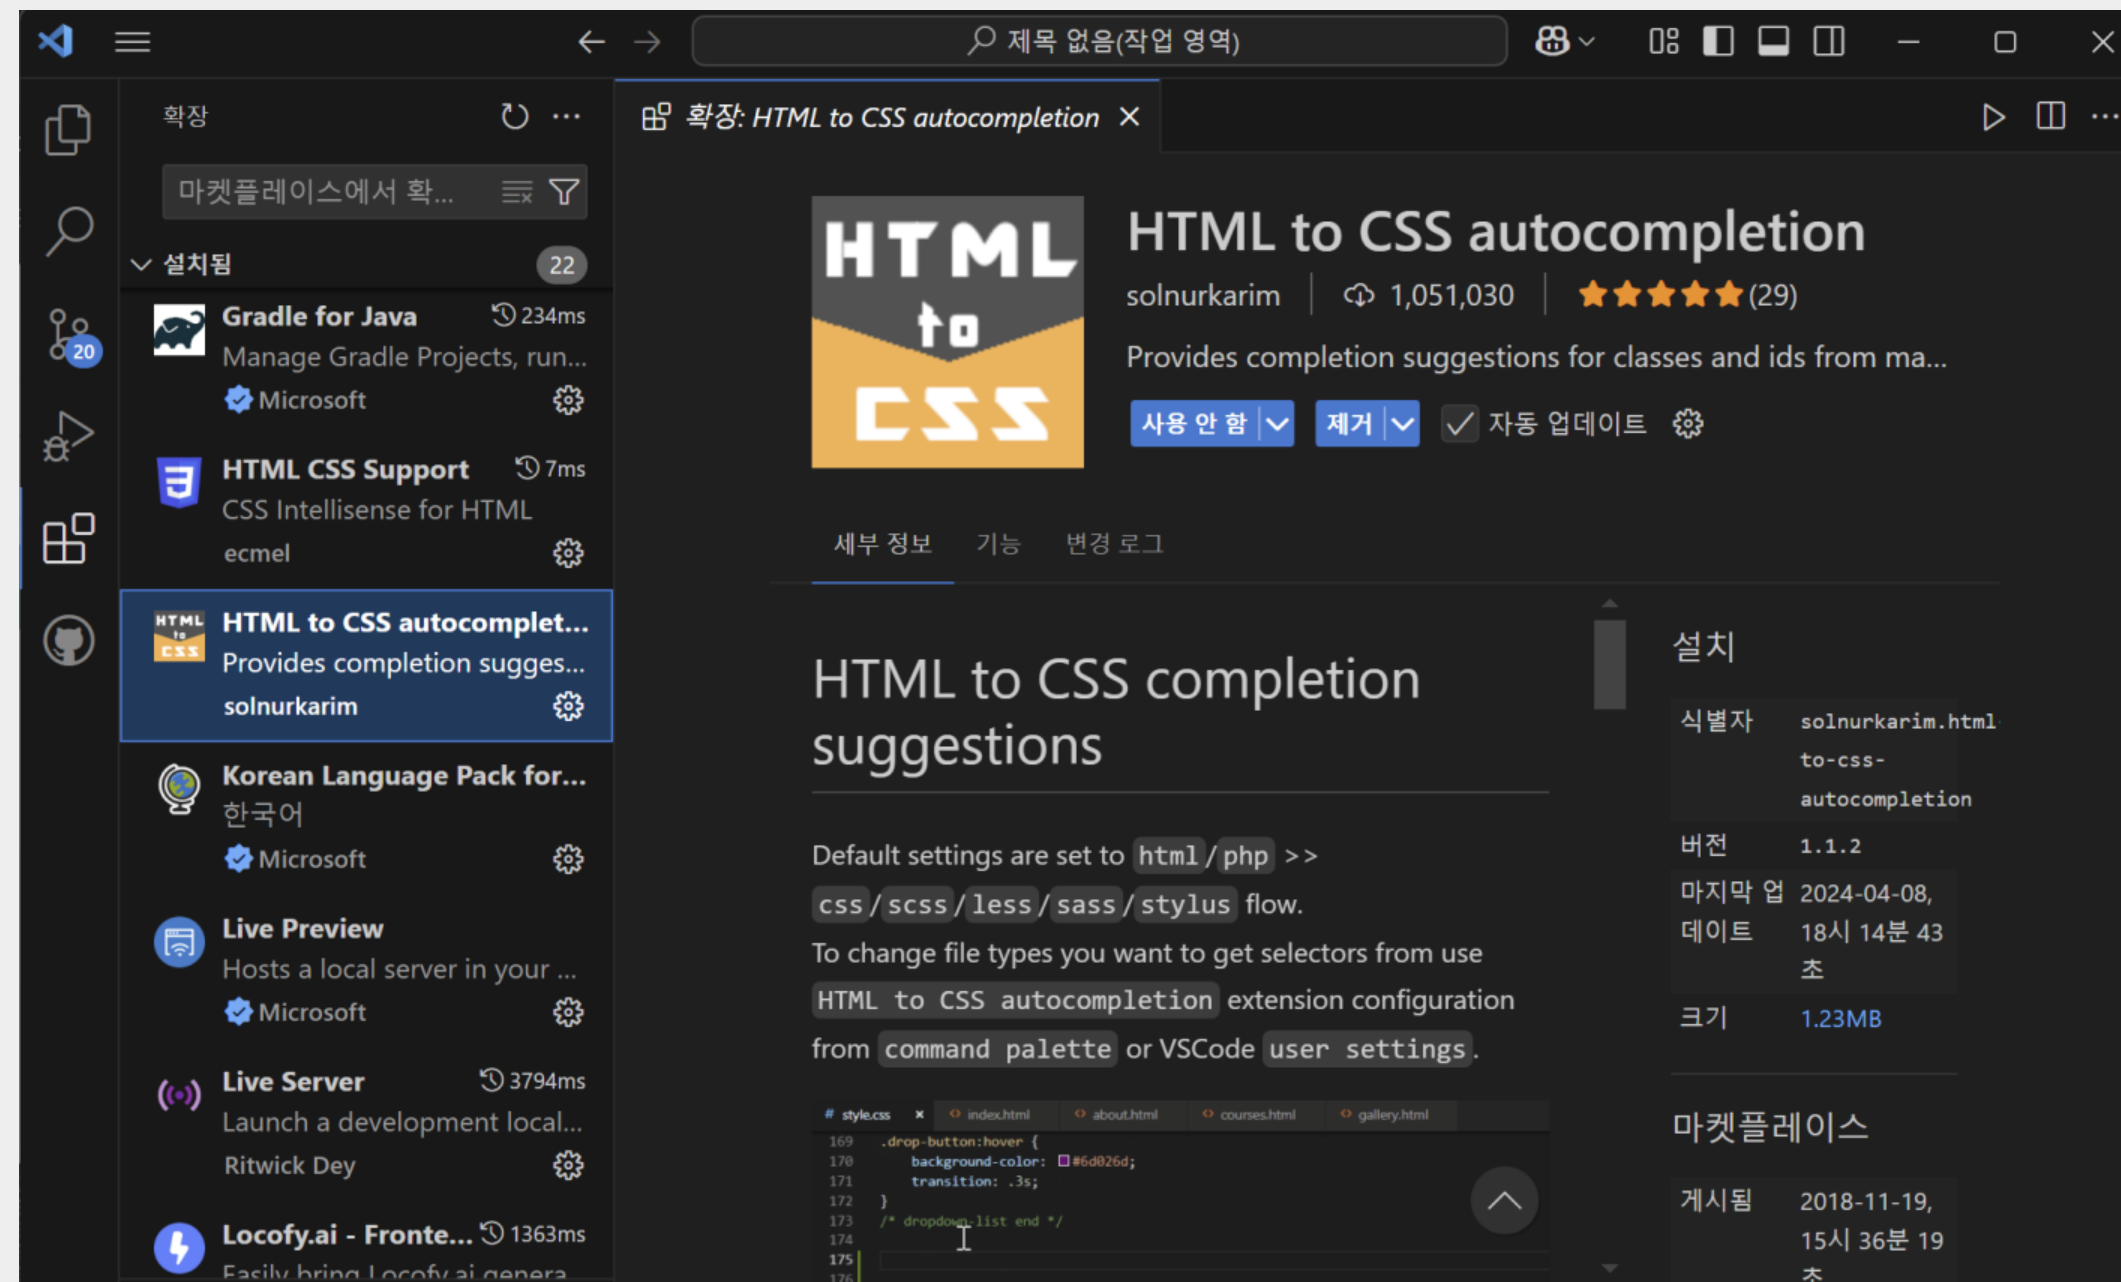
제목 없음(작업 영역)

확장

마켓플레이스에서 확...

설치됨 22

Gradle for Java 234ms
Manage Gradle Projects, run...
Microsoft

HTML CSS Support 7ms
CSS Intellisense for HTML
ecmel

HTML to CSS autocomplet...
Provides completion sugges...
solnurkarim

Korean Language Pack for...
한국어
Microsoft

Live Preview
Hosts a local server in your ...
Microsoft

Live Server 3794ms
Launch a development local...
Ritwick Dey

Locofy.ai - Fronte... 1363ms
Easily bring Locofy.ai genera

20

확장: HTML to CSS autocompletion ×

HTML to CSS

HTML to CSS autocompletion

solnurkarim | 1,051,030 | (29)

Provides completion suggestions for classes and ids from ma...

사용 안 함 | 제거 | 자동 업데이트

세부 정보 기능 변경 로그

HTML to CSS completion suggestions

Default settings are set to html / php >> css / scss / less / sass / stylus flow.
To change file types you want to get selectors from use HTML to CSS autocompletion extension configuration from command palette or VSCode user settings.

# style.css × index.html about.html courses.html gallery.html
169 .drop-button:hover {
170 background-color: #6d026d;
171 transition: .3s;
172 }
173 /* dropdown-list end */
174
175
176

설치

| 식별자 | solnurkarim.html-to-css-autocompletion |
|---|---|
| 버전 | 1.1.2 |
| 마지막 업데이트 | 2024-04-08, 18시 14분 43초 |
| 크기 | 1.23MB |

마켓플레이스

| 게시됨 | 2018-11-19, 15시 36분 19 초 |
|---|---|